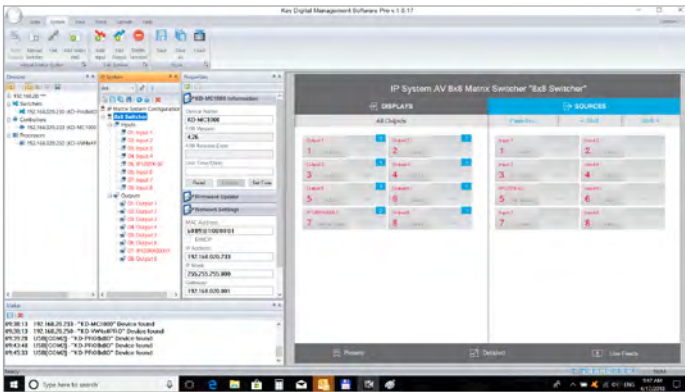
Key Digital Management Software Pro v 1.0.17

IP System AV 8x8 Matrix Switcher "8x8 Switcher"

DISPLAYS

SOURCES

All Outputs

Devices

Switchers

Controllers

Processors

IP System

IP Matrix System Configuration

8x8 Switcher

Inputs

01 Input 1

02 Input 2

03 Input 3

04 Input 4

05 Input 5

06 Input 6

07 Input 7

08 Input 8

Outputs

01 Output 1

02 Output 2

03 Output 3

04 Output 4

05 Output 5

06 Output 6

07 Output 7

08 Output 8

Properties

KD-MC1000 Information

Device Name

KD-MC1000

F/W Version

4.26

Unit Time/Date

Read

Set Time

Firmware Update

Network Settings

MAC Address

DHCP

IP Address

192.168.020.233

IP Mask

255.255.255.000

Gateway

192.168.020.001

Output 1

1

Output 2

2

Output 3

3

Output 4

4

Output 5

5

Output 6

6

Output 7

7

Output 8

8

Input 1

1

Input 2

2

Input 3

3

Input 4

4

Input 5

5

Input 6

6

Input 7

7

Input 8

8

Presets

Deselect

Live Feeds

Status

09:30:13 192.168.20.233 - "KD-MC1000" Device found

09:30:13 192.168.20.250 - "KD-VW4x4PRO" Device found

09:39:28 USB[COM3] - "KD-PRO8x8D" Device found

09:43:48 USB[COM3] - "KD-PRO8x8D" Device found

09:45:33 USB[COM3] - "KD-PRO8x8D" Device found

Ready

Type here for search